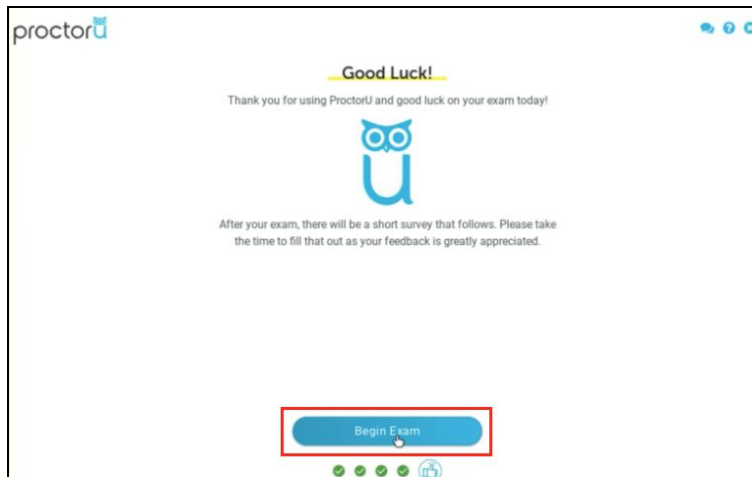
proctorU

Good Luck!

Thank you for using ProctorU and good luck on your exam today!

After your exam, there will be a short survey that follows. Please take the time to fill that out as your feedback is greatly appreciated.

Begin Exam